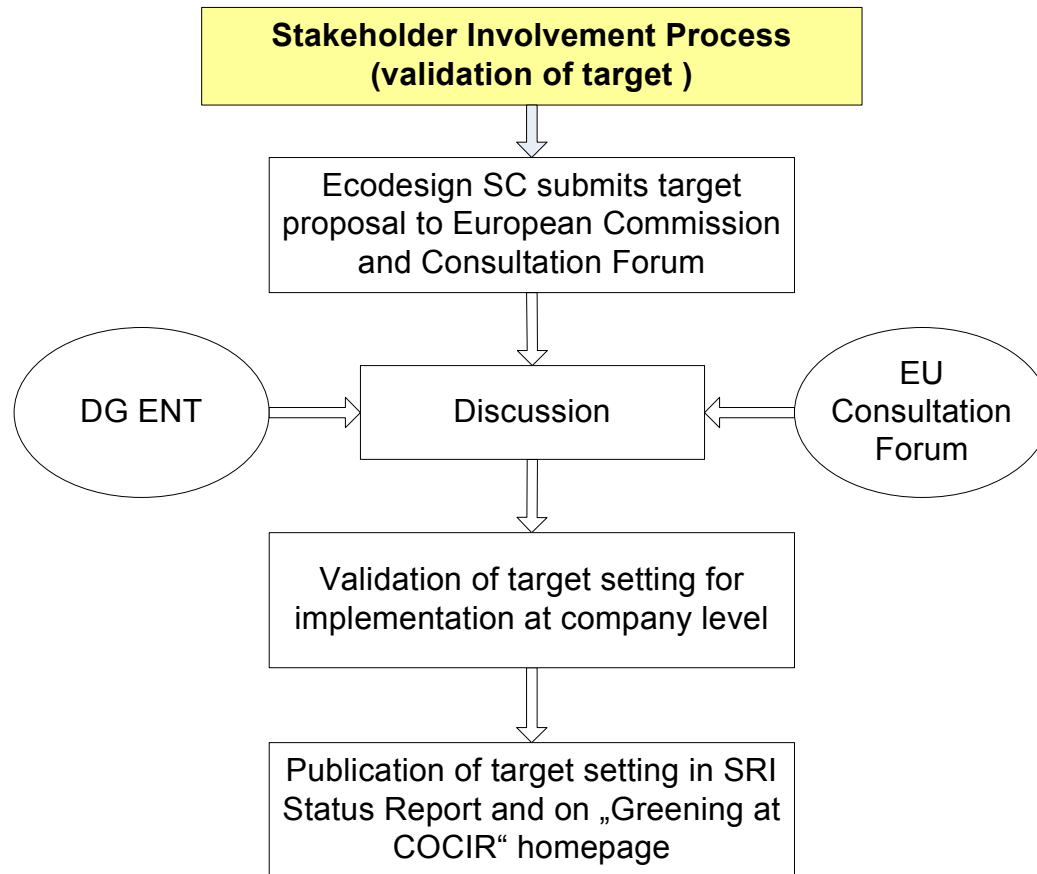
Stakeholder Involvement Process (validation of target )

Ecodesign SC submits target proposal to European Commission and Consultation Forum

DG ENT

Discussion

EU Consultation Forum

Validation of target setting for implementation at company level

Publication of target setting in SRI Status Report and on „Greening at COCIR“ homepage